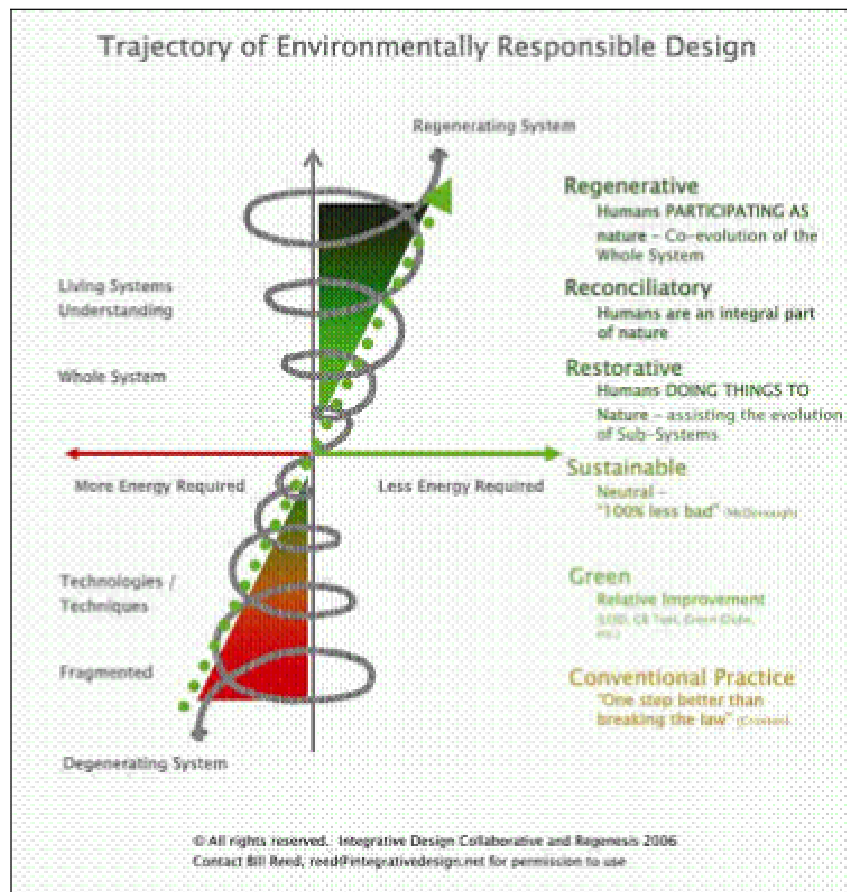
Trajectory of Environmentally Responsible Design

Regenerating System

Regenerative
Humans PARTICIPATING AS nature – Co-evolution of the Whole System

Reconciliatory
Humans are an integral part of nature

Restorative
Humans DOING THINGS TO Nature – assisting the evolution of Sub-Systems

Living Systems Understanding

Whole System

More Energy Required

Less Energy Required

Sustainable
Neutral – "100% less bad" (McDonough)

Technologies / Techniques

Green
Relative Improvement
(LEED, CS Tool, Green Globe, etc.)

Fragmented

Conventional Practice
"One step better than breaking the law" (Croxton)

Degenerating System

© All rights reserved. Integrative Design Collaborative and Regenesis 2006
Contact Bill Reed; reed@integrativedesign.net for permission to use